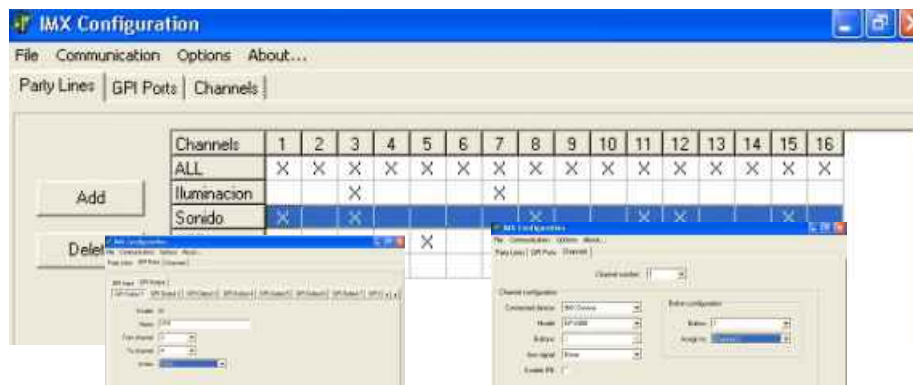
IMX Configuration

File Communication Options About...

Party Lines | GPI Ports | Channels

Add

Delet

| Channels | 1 | 2 | 3 | 4 | 5 | 6 | 7 | 8 | 9 | 10 | 11 | 12 | 13 | 14 | 15 | 16 |
|---|---|---|---|---|---|---|---|---|---|---|---|---|---|---|---|---|
| ALL | X | X | X | X | X | X | X | X | X | X | X | X | X | X | X | X |
| Iluminacion | | | X | | | | X | | | | | | | | | |
| Sonido | X | | X | | | | | X | | | X | X | | | X | |
| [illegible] | | | | | X | | | | | | | | | | | |

IMX Configuration
File Communication Options About...
Party Lines GPI Ports Channels
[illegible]

IMX Configuration
File Communication Options About...
Party Lines GPI Ports Channels
Channel number
Channel configuration
Connected device IMX Device
Model
Button
Button configuration
Button
Assign to
Enable PB